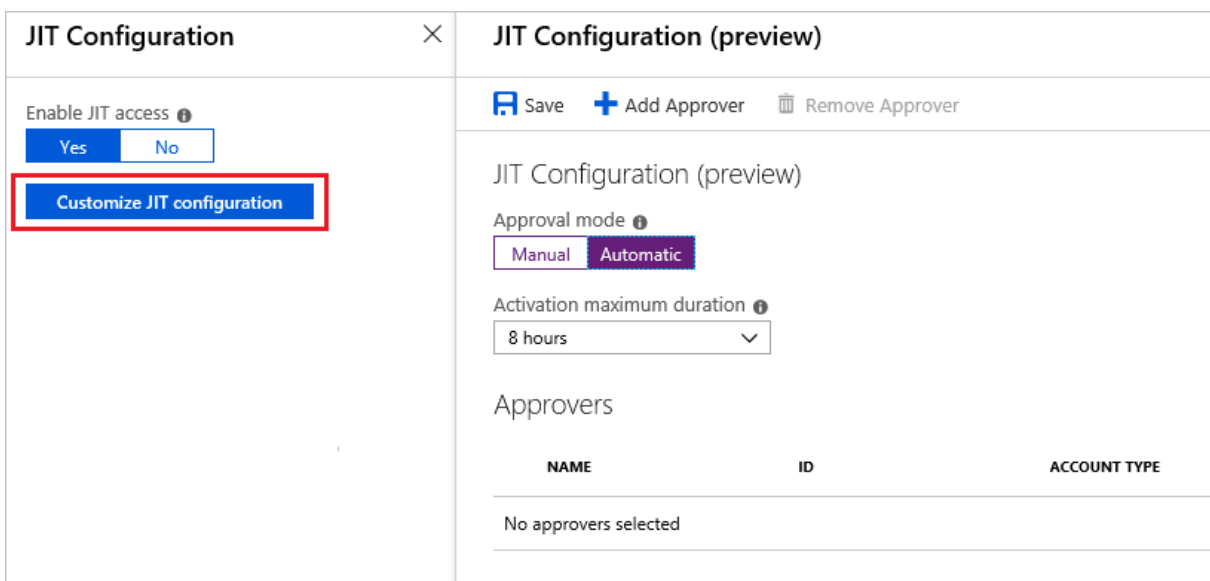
JIT Configuration

Enable JIT access

Yes No

Customize JIT configuration

JIT Configuration (preview)

Save Add Approver Remove Approver

JIT Configuration (preview)

Approval mode

Manual Automatic

Activation maximum duration

8 hours

Approvers

| NAME | ID | ACCOUNT TYPE |
|---|---|---|
| No approvers selected | | |